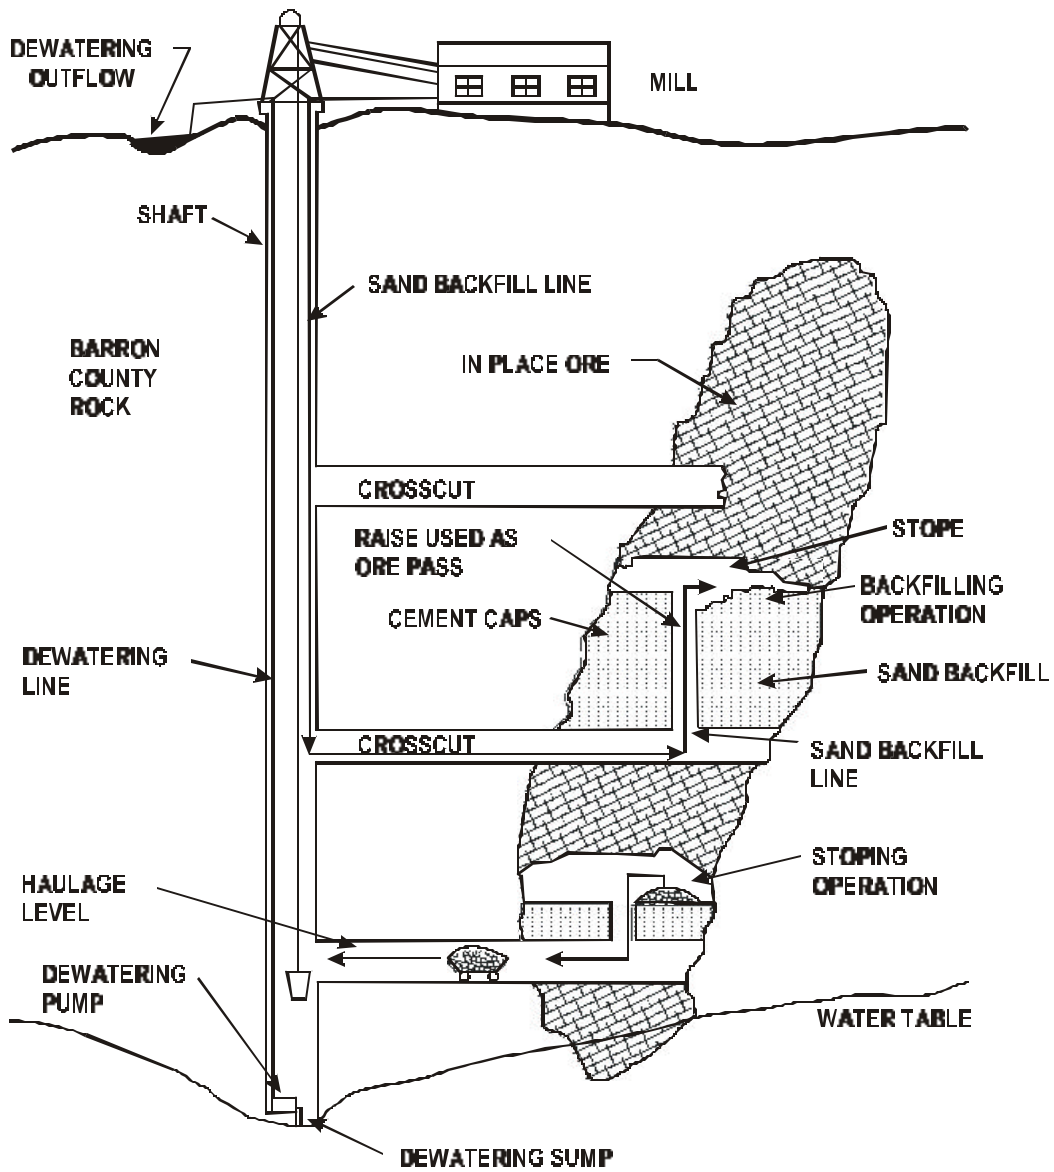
DEWATERING OUTFLOW

MILL

SHAFT

SAND BACKFILL LINE

BARRON COUNTY ROCK

IN PLACE ORE

CROSSCUT

STOPE

RAISE USED AS ORE PASS

BACKFILLING OPERATION

CEMENT CAPS

DEWATERING LINE

SAND BACKFILL

CROSSCUT

SAND BACKFILL LINE

STOPING OPERATION

HAULAGE LEVEL

DEWATERING PUMP

WATER TABLE

DEWATERING SUMP